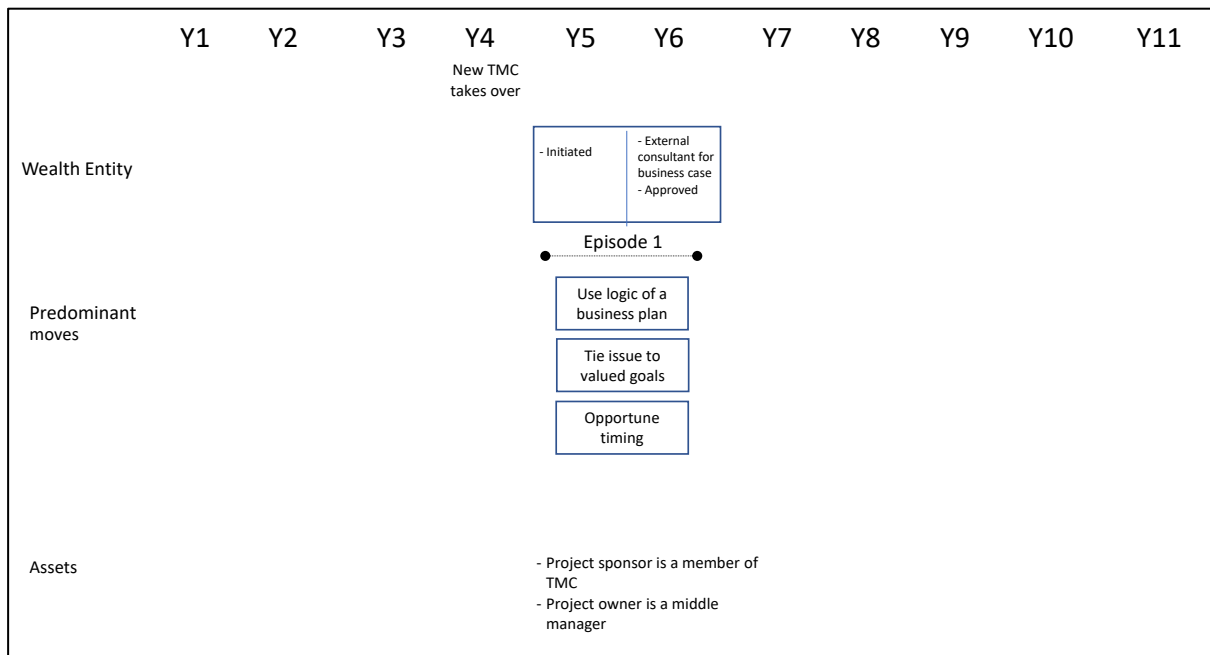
Y1 Y2 Y3 Y4 Y5 Y6 Y7 Y8 Y9 Y10 Y11

New TMC takes over

Wealth Entity

- Initiated

- External consultant for business case
- Approved

Episode 1

Predominant moves

Use logic of a business plan

Tie issue to valued goals

Opportune timing

Assets

- Project sponsor is a member of TMC
- Project owner is a middle manager